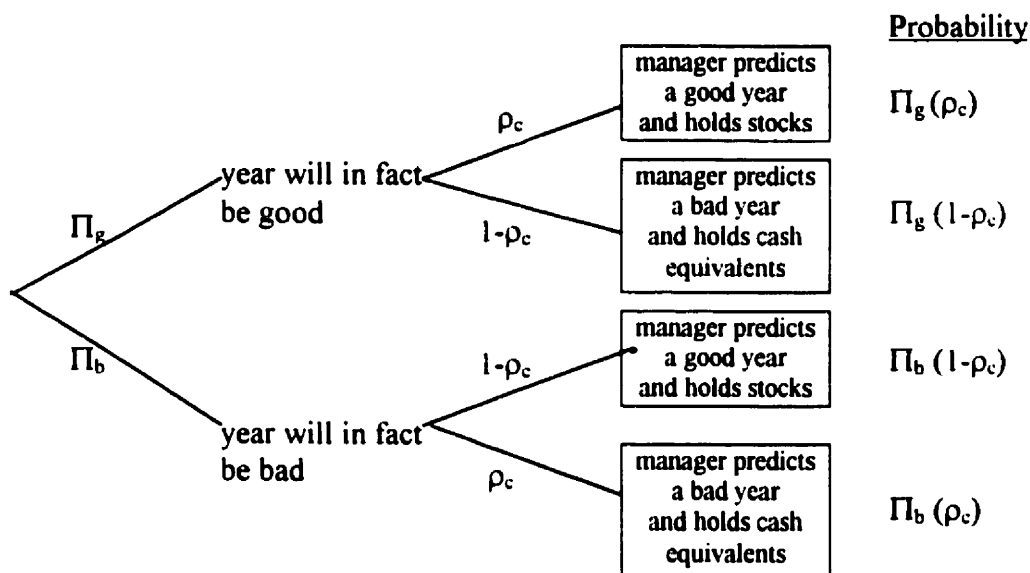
Probability

$\Pi_g$

$\Pi_b$

year will in fact be good

$\rho_c$

manager predicts a good year and holds stocks

$\Pi_g(\rho_c)$

$1-\rho_c$

manager predicts a bad year and holds cash equivalents

$\Pi_g(1-\rho_c)$

year will in fact be bad

$1-\rho_c$

manager predicts a good year and holds stocks

$\Pi_b(1-\rho_c)$

$\rho_c$

manager predicts a bad year and holds cash equivalents

$\Pi_b(\rho_c)$